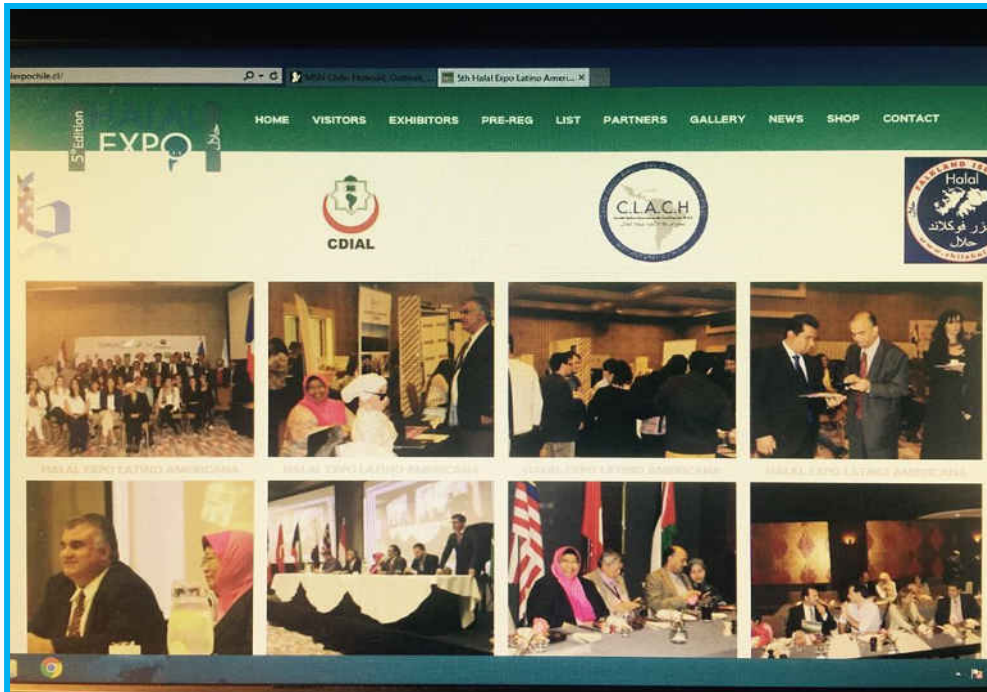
lexpochile.cl/

MSN Chile: Hotmail, Outlook...

5th Halal Expo Latino Ameri... ×

5th Edition

HALAL EXPO

حلال

HOME VISITORS EXHIBITORS PRE-REG LIST PARTNERS GALLERY NEWS SHOP CONTACT

CDIAL

C.L.A.C.H

FALKLAND ISL

Halal

جزر فوكلاند حلال

HALAL EXPO LATINO AMERICANA

HALAL EXPO LATINO AMERICANA

HALAL EXPO LATINO AMERICANA

HALAL EXPO LATINO AMERICANA